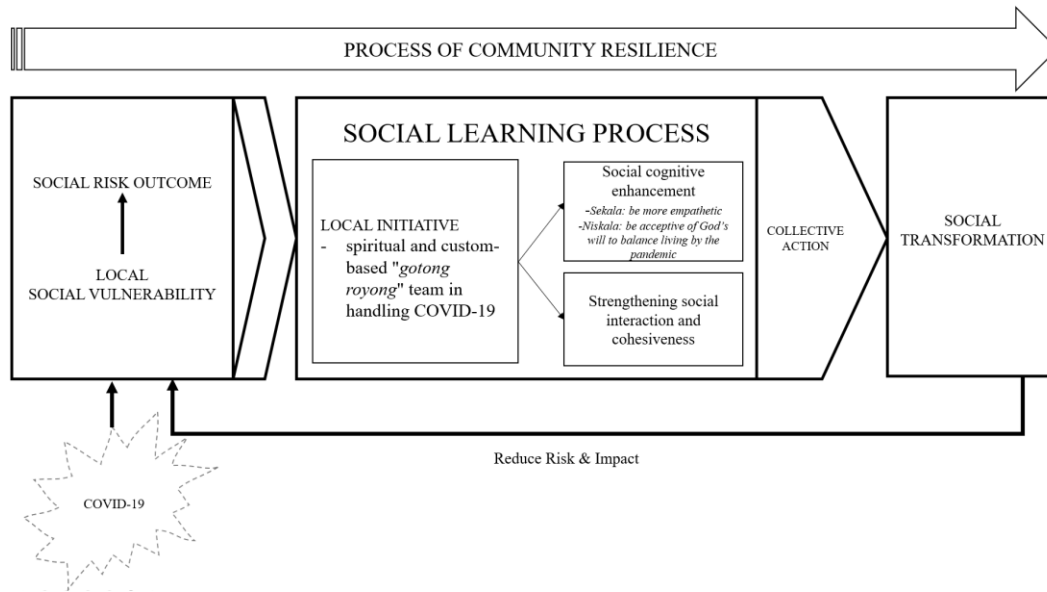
PROCESS OF COMMUNITY RESILIENCE

SOCIAL RISK OUTCOME

LOCAL SOCIAL VULNERABILITY

SOCIAL LEARNING PROCESS

LOCAL INITIATIVE
- spiritual and custom-based "*gotong royong*" team in handling COVID-19

Social cognitive enhancement
-*Sekala: be more empathetic*
-*Niskala: be acceptive of God's will to balance living by the pandemic*

Strengthening social interaction and cohesiveness

COLLECTIVE ACTION

SOCIAL TRANSFORMATION

Reduce Risk & Impact

COVID-19